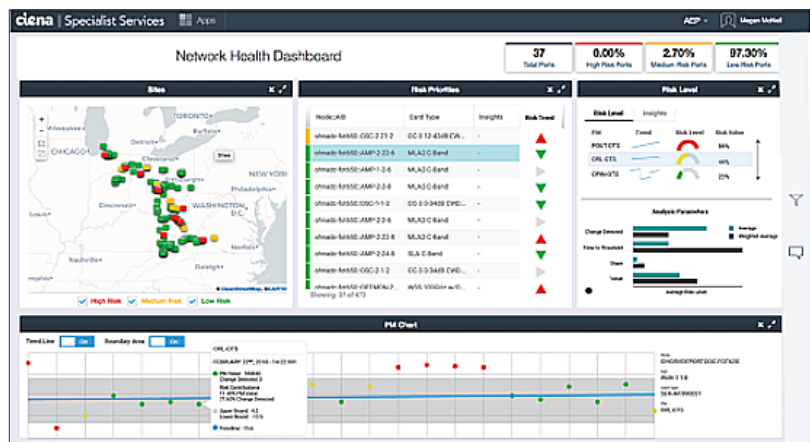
ciena | Specialist Services Apps AEP Megan McNeil

Network Health Dashboard

| 37 | 0.00% | 2.70% | 97.30% |
|---|---|---|---|
| Total Ports | High Risk Ports | Medium Risk Ports | Low Risk Ports |

Sites

Milwaukee TORONTO CHICAGO Cleveland NEW YORK Cincinnati WASHINGTON D.C. Nashville Raleigh

High Risk Medium Risk Low Risk

Risk Priorities

| Node::AID | Card Type | Insights | Risk Trend |
|---|---|---|---|
| ofmado-fortd50::OSC-2-21-2 | OC-3 12-40dB CW... | - | |
| ofmado-fortd50::AMP-2-22-5 | MLA2 C-Band | - | |
| ofmado-fortd50::AMP-1-2-6 | MLA2 C-Band | - | |
| ofmado-fortd50::AMP-2-2-6 | MLA2 C-Band | - | |
| ofmado-fortd50::OSC-1-1-2 | OC-3 0-34dB CWD... | - | |
| ofmado-fortd50::AMP-2-3-6 | MLA2 C-Band | - | |
| ofmado-fortd50::AMP-2-22-6 | MLA2 C-Band | - | |
| ofmado-fortd50::AMP-2-24-6 | SLA C-Band | - | |
| ofmado-fortd50::OSC-2-1-2 | OC-3 0-34dB CWD... | - | |
| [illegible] | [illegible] | - | |

Showing: 37 of 672

Risk Level

Risk Level Insights

| PM | Trend | Risk Level | Risk Value |
|---|---|---|---|
| POUT-OTS | | | 60% |
| OPL-OTS | | | 40% |
| OPIN-OTS | | | 20% |

Analysis Parameters

Average Weighted Average

Change Detected Time to Threshold Slope Value

Average Risk Level

PM Chart

Trend Line On Boundary Area On

OPL-OTS
FEBRUARY 22nd, 2018 - 14:22:000
PM Value: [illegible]
Change Detected: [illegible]
Risk Contributions
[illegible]
Upper Bound: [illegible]
Lower Bound: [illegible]
Trendline: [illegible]